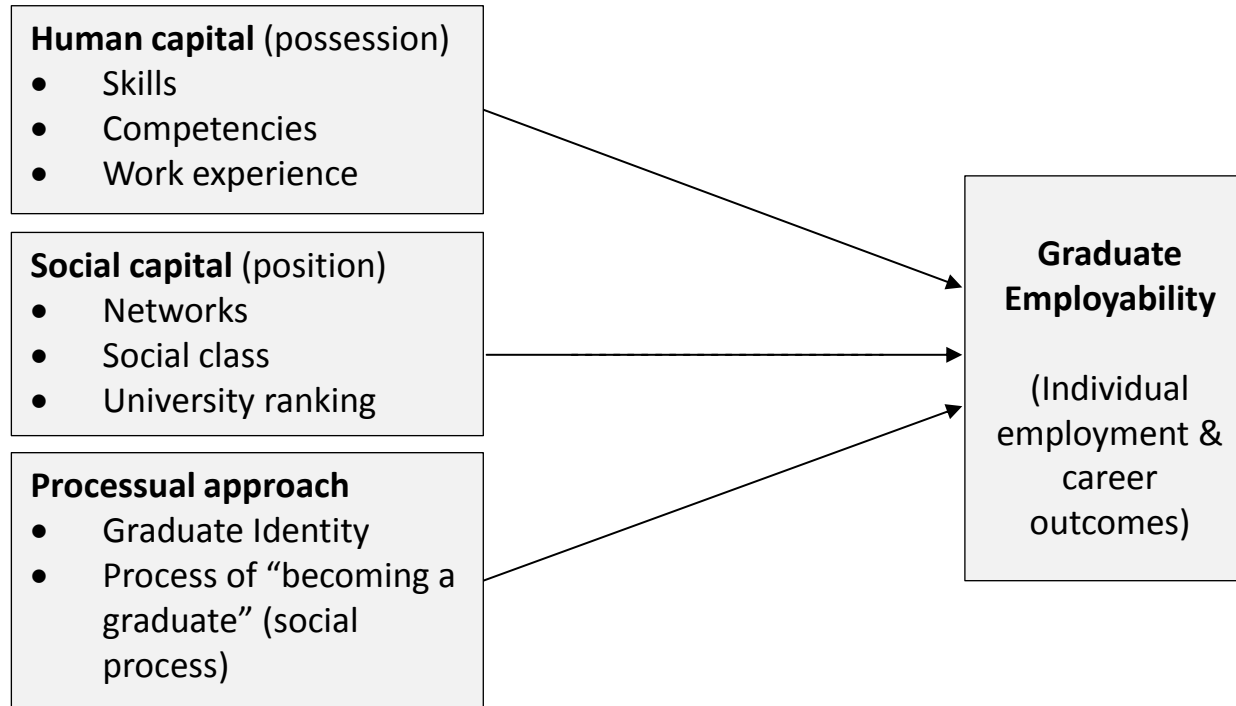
**Human capital** (possession)
- Skills
- Competencies
- Work experience

**Social capital** (position)
- Networks
- Social class
- University ranking

**Processual approach**
- Graduate Identity
- Process of "becoming a graduate" (social process)

**Graduate Employability**

(Individual employment & career outcomes)